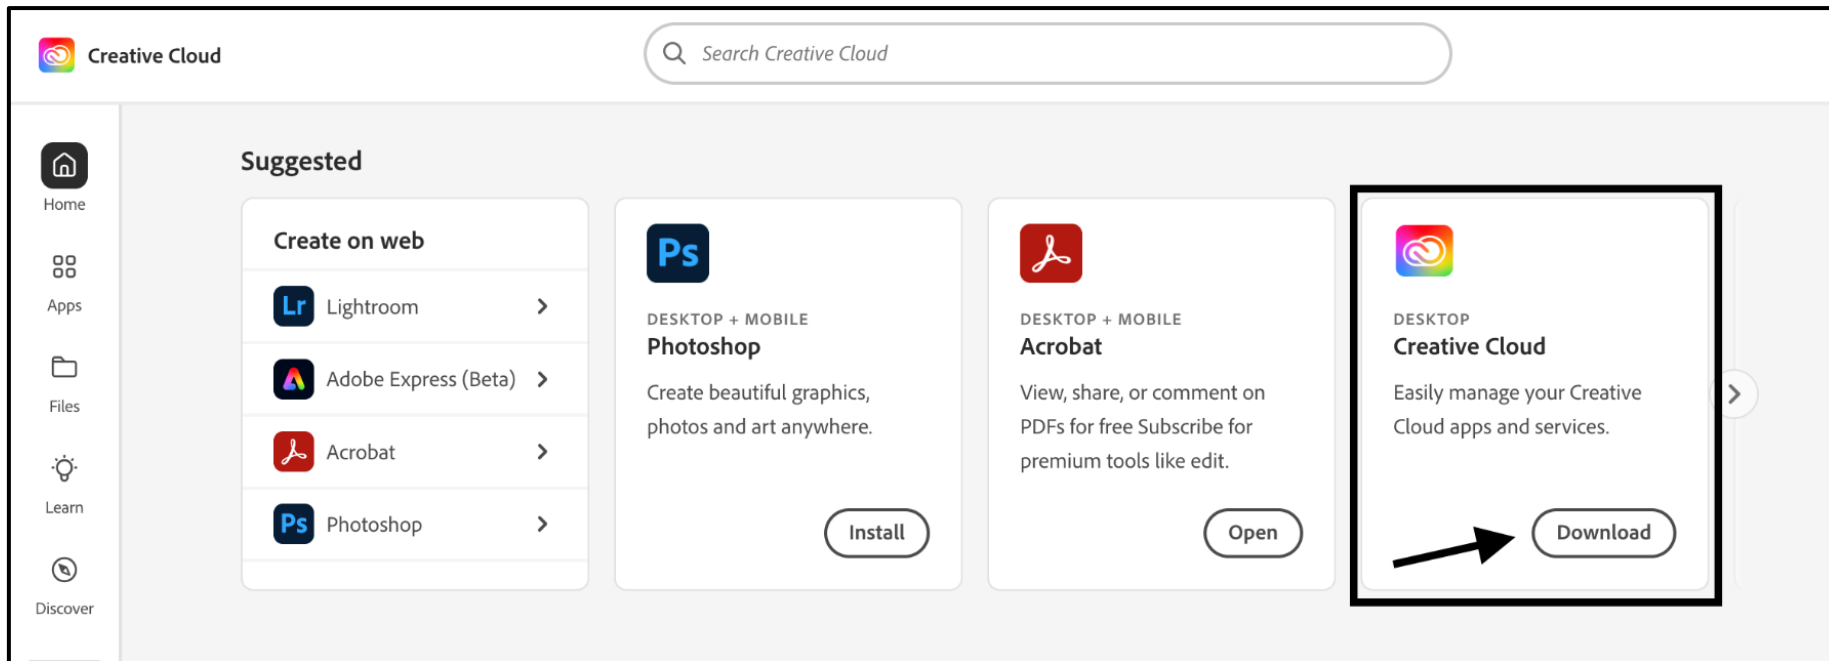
Creative Cloud

Search Creative Cloud

Home

Apps

Files

Learn

Discover

Suggested

Create on web

Lr Lightroom

Adobe Express (Beta)

Acrobat

Ps Photoshop

Ps

DESKTOP + MOBILE

Photoshop

Create beautiful graphics, photos and art anywhere.

Install

DESKTOP + MOBILE

Acrobat

View, share, or comment on PDFs for free Subscribe for premium tools like edit.

Open

DESKTOP

Creative Cloud

Easily manage your Creative Cloud apps and services.

Download